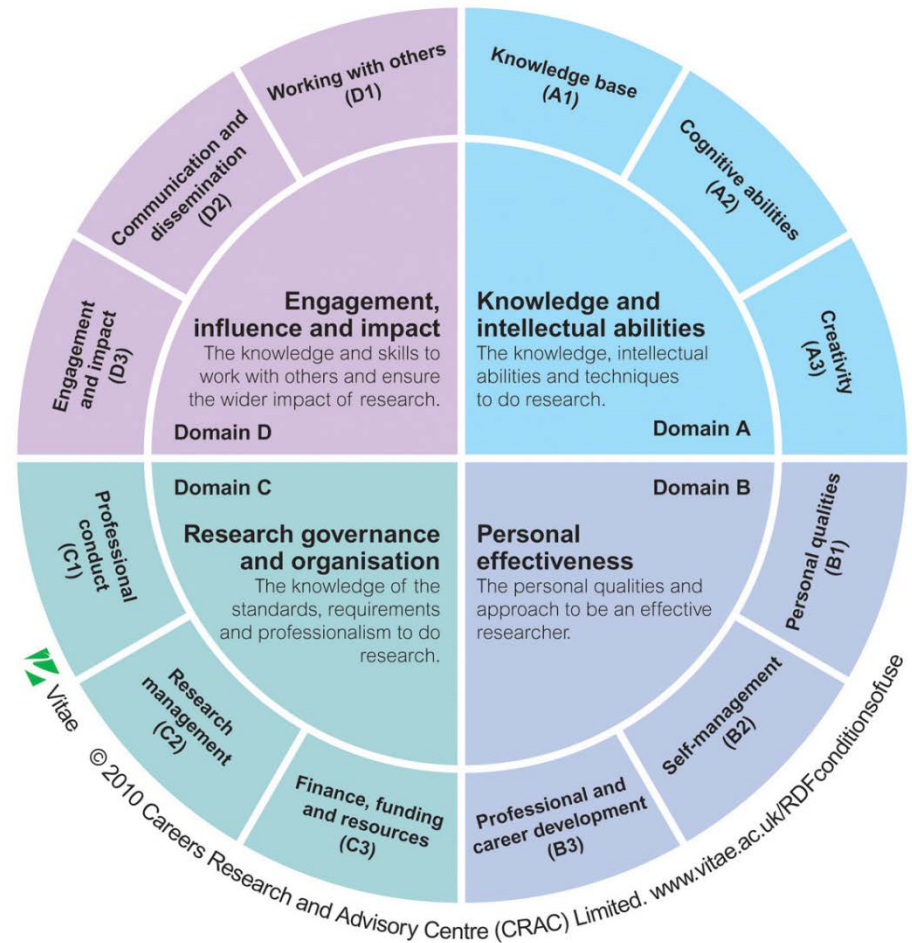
Working with others (D1)

Communication and dissemination (D2)

Engagement and impact (D3)

Knowledge base (A1)

Cognitive abilities (A2)

Creativity (A3)

Engagement, influence and impact
The knowledge and skills to work with others and ensure the wider impact of research.

Domain D

Knowledge and intellectual abilities
The knowledge, intellectual abilities and techniques to do research.

Domain A

Domain C

Research governance and organisation
The knowledge of the standards, requirements and professionalism to do research.

Domain B

Personal effectiveness
The personal qualities and approach to be an effective researcher.

Professional conduct (C1)

Research management (C2)

Finance, funding and resources (C3)

Personal qualities (B1)

Self-management (B2)

Professional and career development (B3)

Vitae

© 2010 Careers Research and Advisory Centre (CRAC) Limited. www.vitae.ac.uk/RDFconditionsofuse